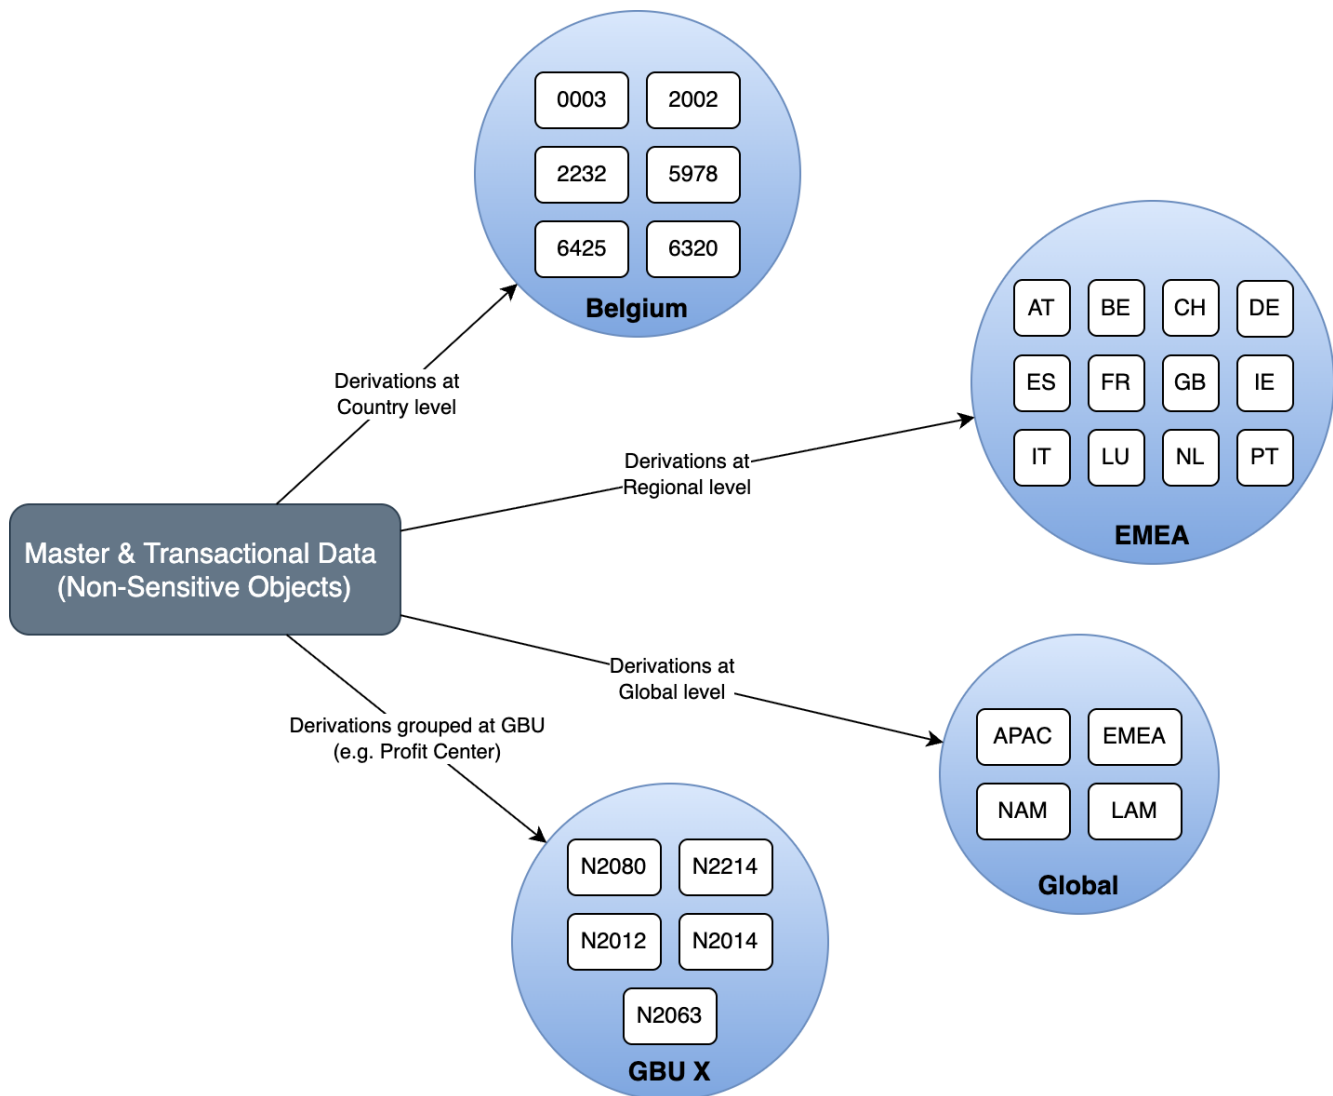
0003
2002
2232
5978
6425
6320
Belgium

Derivations at Country level

AT
BE
CH
DE
ES
FR
GB
IE
IT
LU
NL
PT
EMEA

Derivations at Regional level

Master & Transactional Data (Non-Sensitive Objects)

Derivations at Global level

APAC
EMEA
NAM
LAM
Global

Derivations grouped at GBU (e.g. Profit Center)

N2080
N2214
N2012
N2014
N2063
GBU X